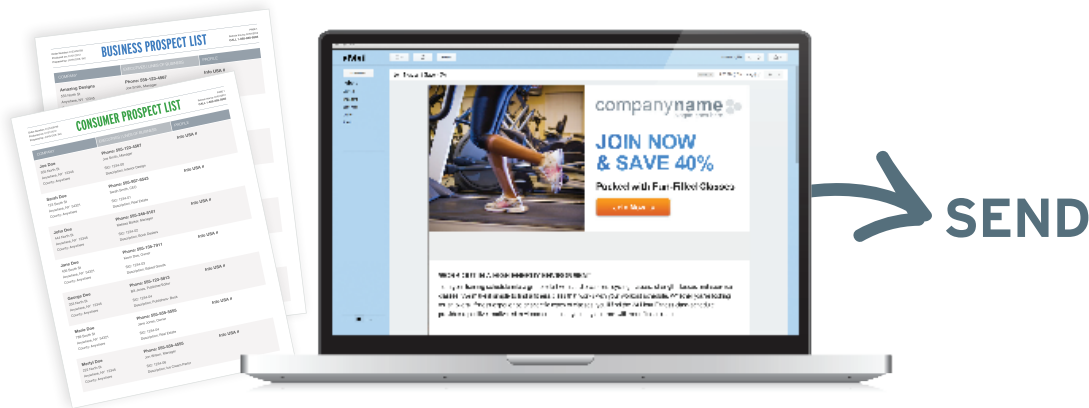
BUSINESS PROSPECT LIST

Amazing Designs
Anywhere, NY

Phone: 555-123-4567

CONSUMER PROSPECT LIST

Joe Doe
Anywhere, NY

Phone: 555-123-4567

Sarah Doe

Phone: 555-321-5643

John Doe

Phone: 555-246-8137

Jane Doe

Phone: 555-135-7911

George Doe

Phone: 555-123-5813

Marie Doe

Phone: 555-456-3695

Meryl Doe

Phone: 555-469-4850

companyname

JOIN NOW & SAVE 40%

Packed with Fun-Filled Classes

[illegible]

SEND